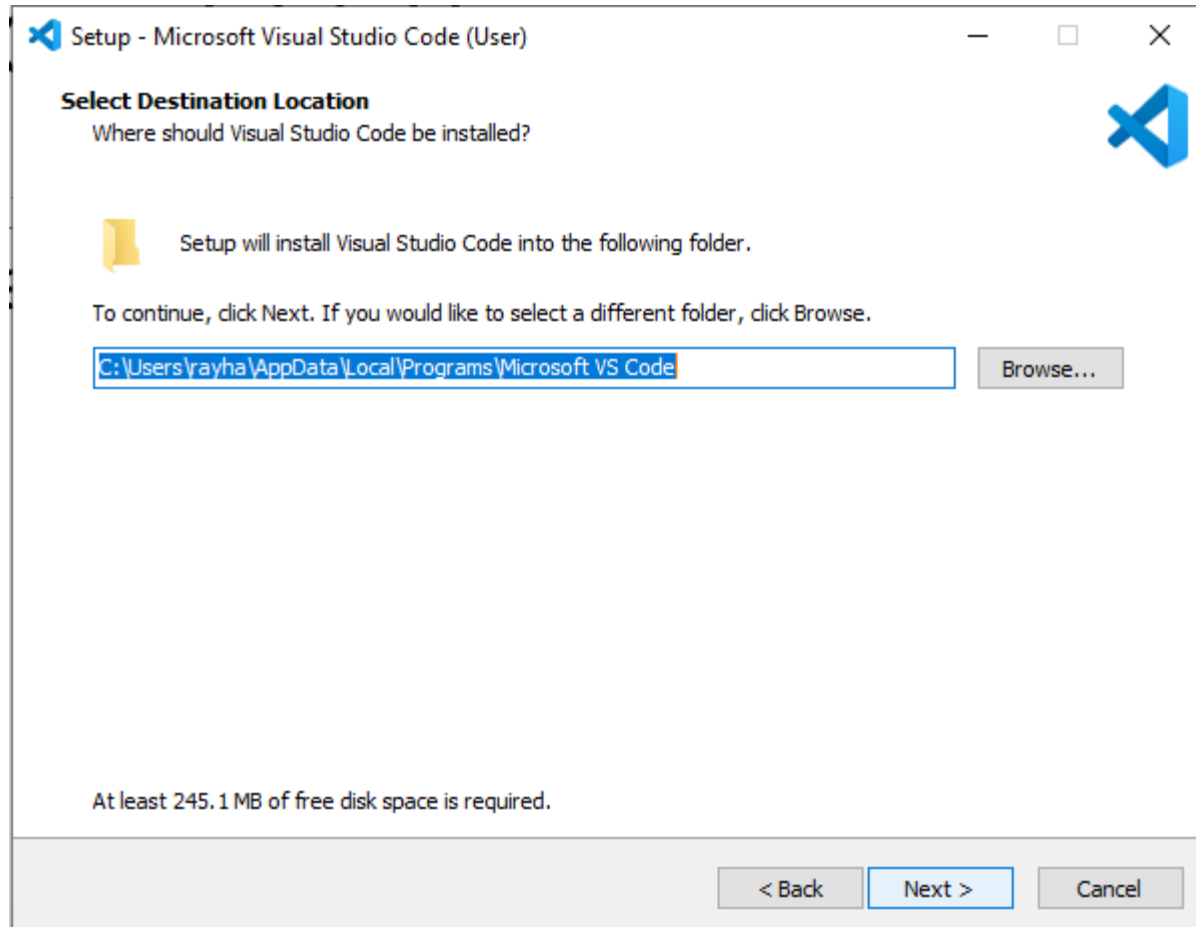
Setup - Microsoft Visual Studio Code (User)

Select Destination Location
Where should Visual Studio Code be installed?

Setup will install Visual Studio Code into the following folder.

To continue, click Next. If you would like to select a different folder, click Browse.

C:\Users\rayha\AppData\Local\Programs\Microsoft VS Code

Browse...

At least 245.1 MB of free disk space is required.

< Back

Next >

Cancel